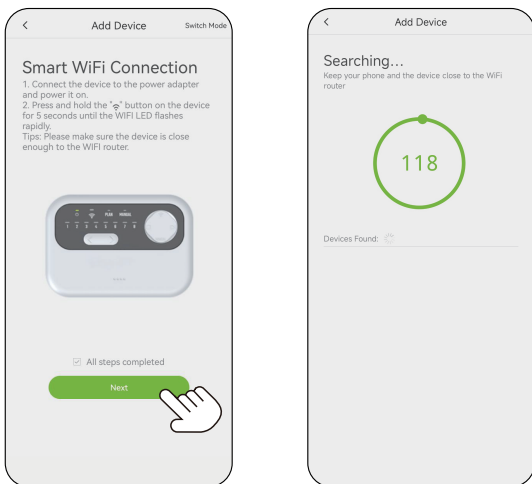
<

Add Device

Switch Mode

Smart WiFi Connection

1. Connect the device to the power adapter and power it on.
2. Press and hold the "ᯤ" button on the device for 5 seconds until the WIFI LED flashes rapidly.
Tips: Please make sure the device is close enough to the WIFI router.

PLAN MANUAL

1 2 3 4 5 6 7 8

All steps completed

Next

<

Add Device

Searching...

Keep your phone and the device close to the WiFi router

118

Devices Found: